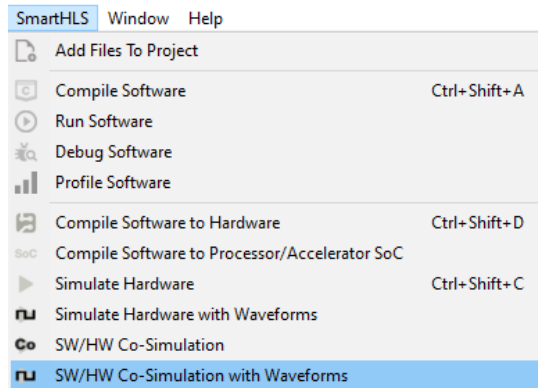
SmartHLS Window Help

Add Files To Project

Compile Software Ctrl+Shift+A
Run Software
Debug Software
Profile Software

Compile Software to Hardware Ctrl+Shift+D
SoC Compile Software to Processor/Accelerator SoC
Simulate Hardware Ctrl+Shift+C
Simulate Hardware with Waveforms
Co SW/HW Co-Simulation
SW/HW Co-Simulation with Waveforms